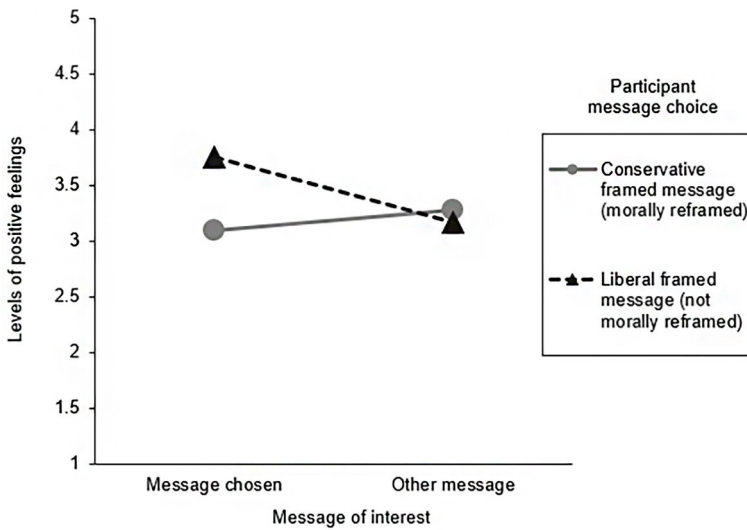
5
4.5
4
3.5
3
2.5
2
1.5
1

Levels of positive feelings

Message chosen
Other message

Message of interest

Participant message choice

Conservative framed message (morally reframed)

Liberal framed message (not morally reframed)